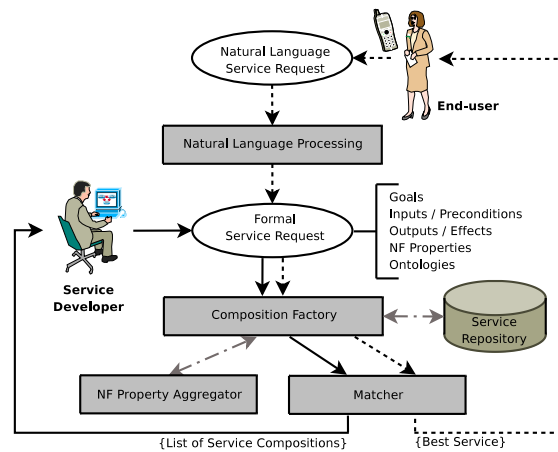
Natural Language Service Request

End-user

Natural Language Processing

Service Developer

Formal Service Request

Goals
Inputs / Preconditions
Outputs / Effects
NF Properties
Ontologies

Composition Factory

Service Repository

NF Property Aggregator

Matcher

{List of Service Compositions}

{Best Service}